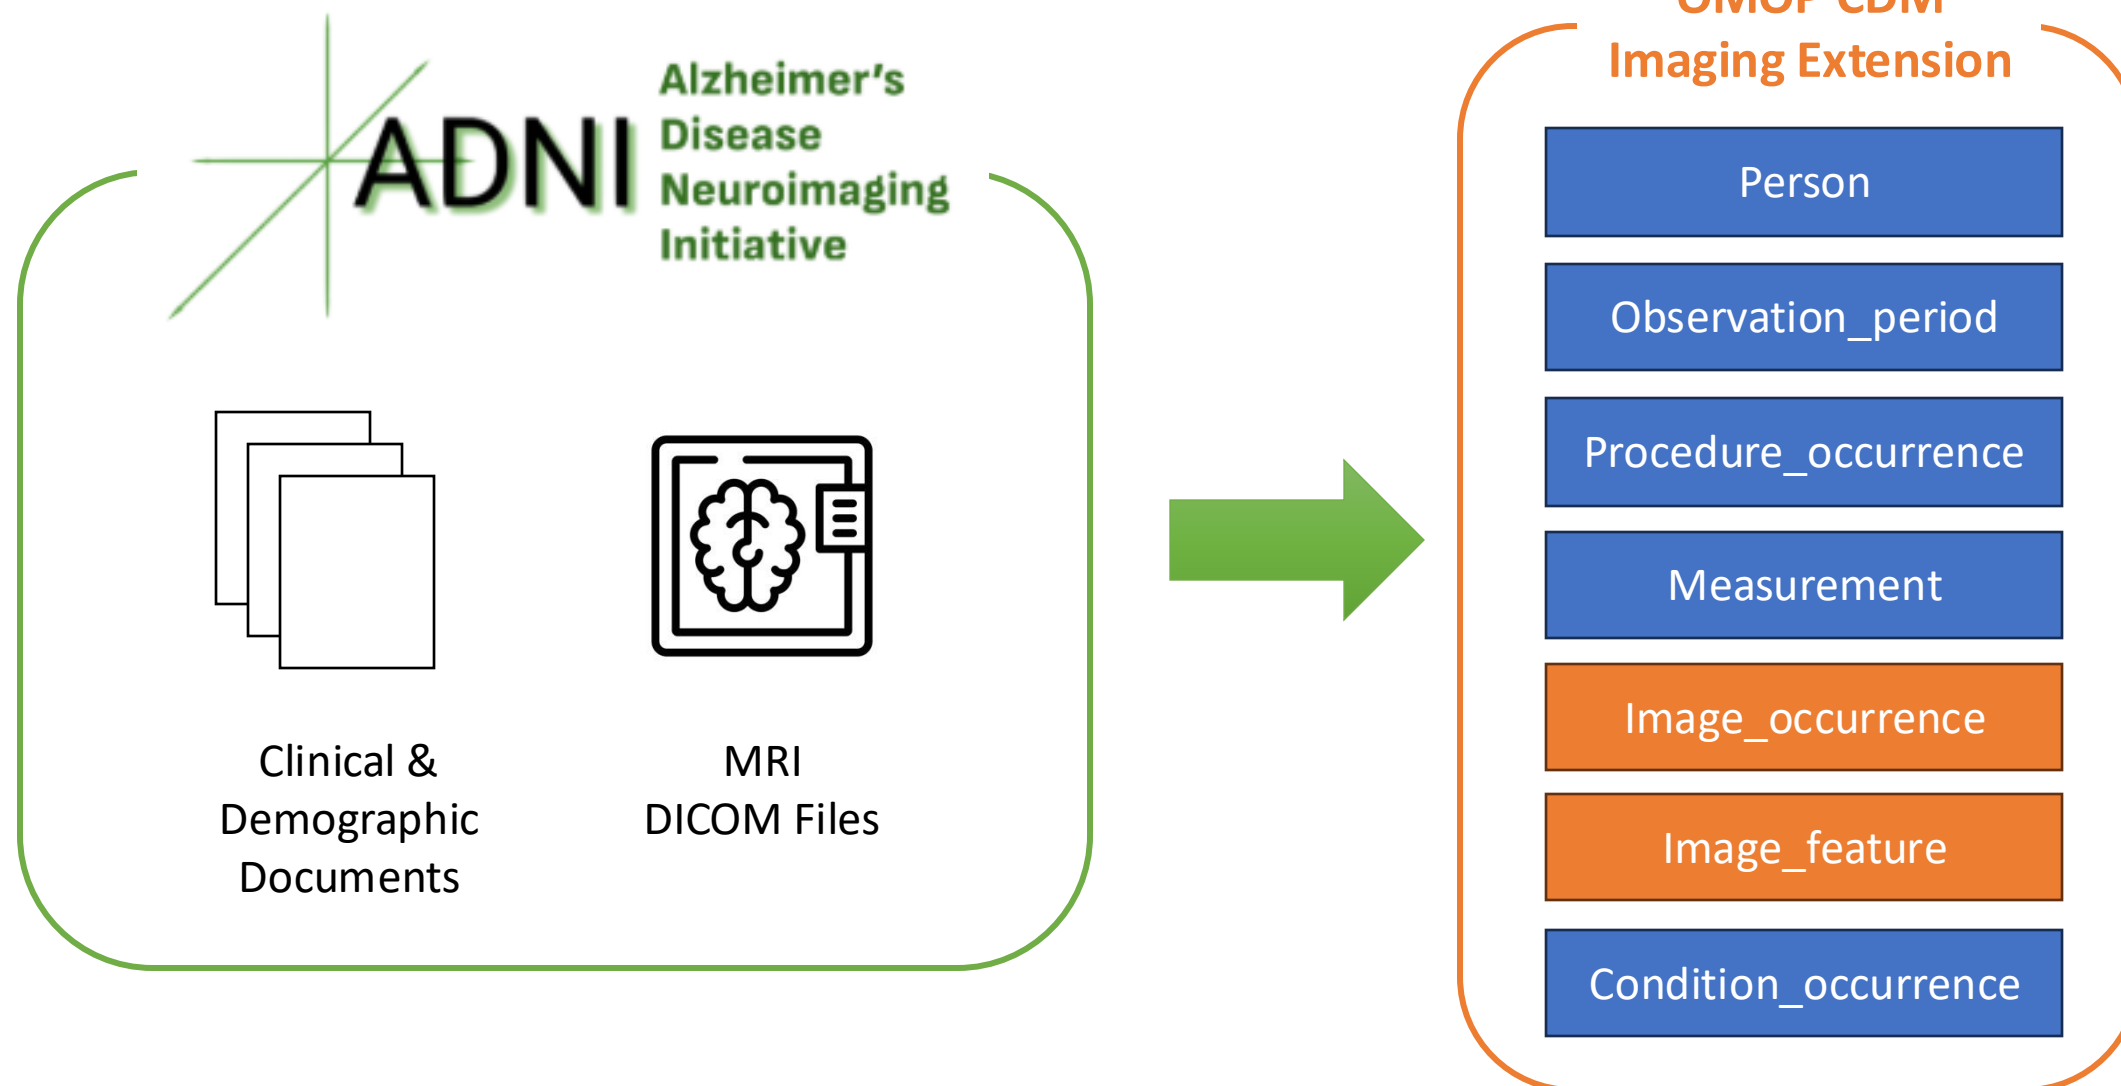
ADNI Alzheimer's Disease Neuroimaging Initiative

Clinical & Demographic Documents

MRI DICOM Files

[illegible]
Imaging Extension

Person

Observation_period

Procedure_occurrence

Measurement

Image_occurrence

Image_feature

Condition_occurrence